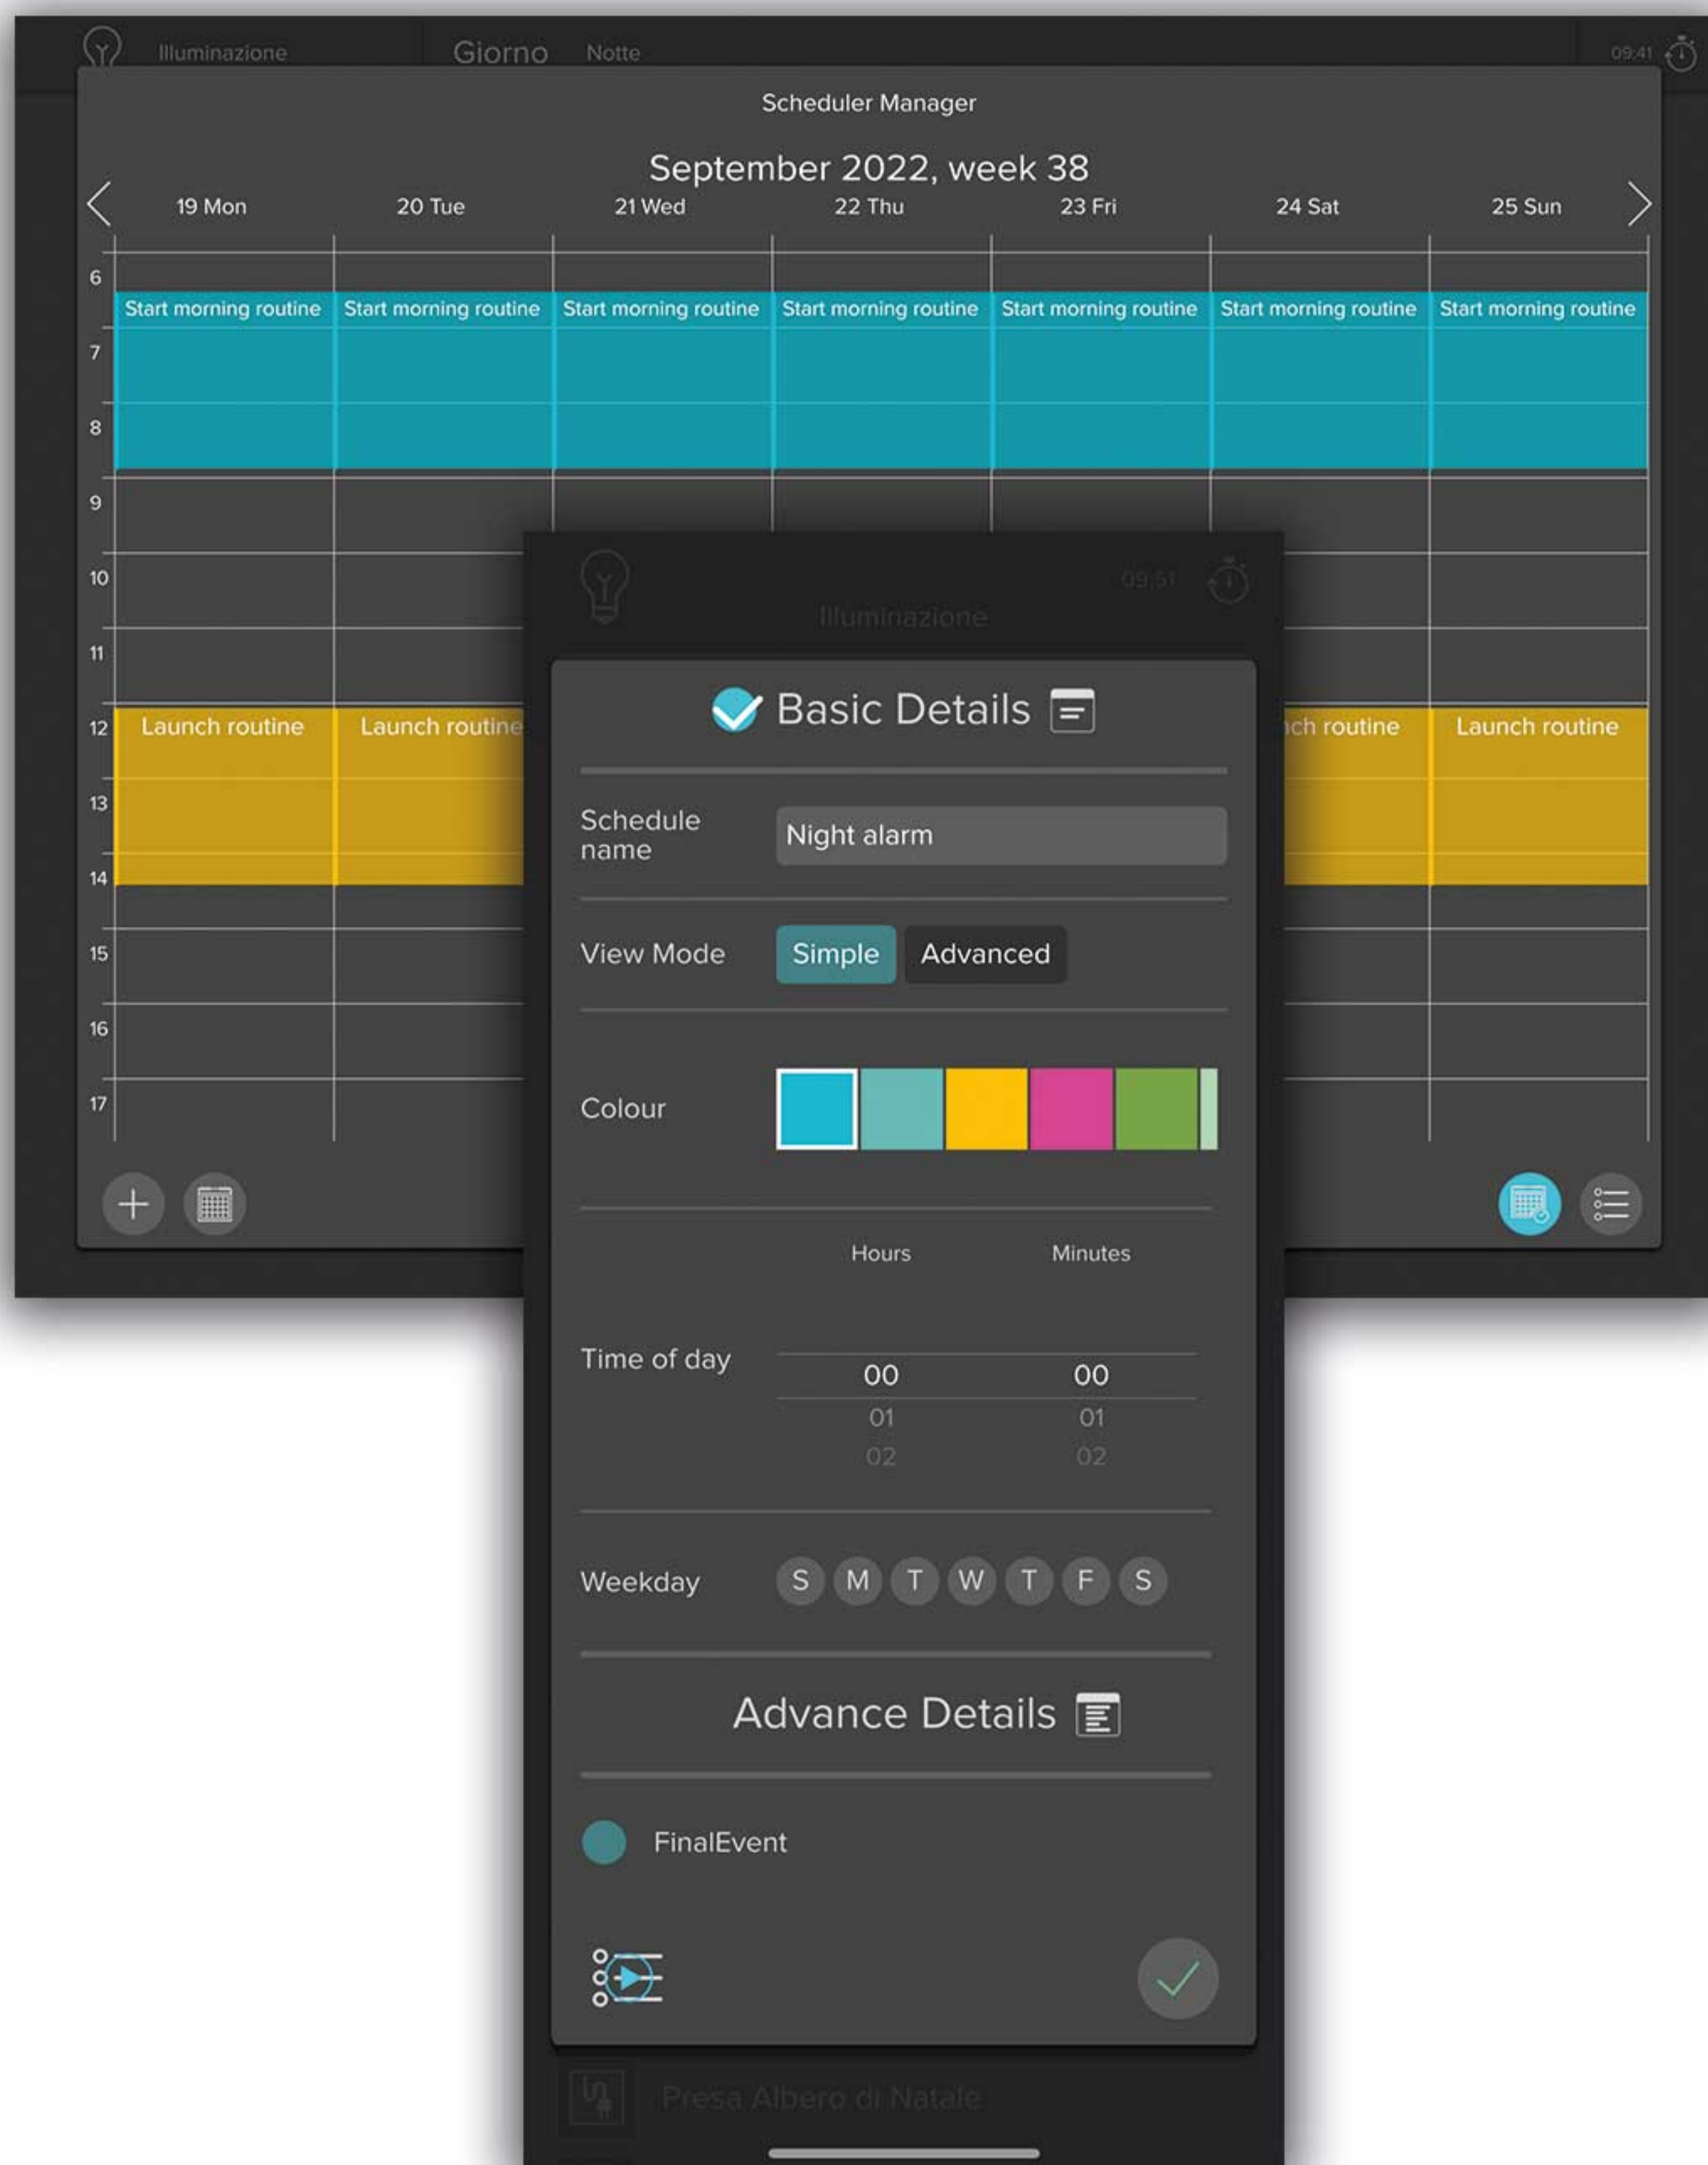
Illuminazione Giorno Notte 09:41

Scheduler Manager

September 2022, week 38

19 Mon 20 Tue 21 Wed 22 Thu 23 Fri 24 Sat 25 Sun

6
Start morning routine Start morning routine Start morning routine Start morning routine Start morning routine Start morning routine Start morning routine
7
8
9
10
11
12
Launch routine Launch routine ch routine Launch routine
13
14
15
16
17

09:51
Illuminazione

Basic Details

Schedule name
Night alarm

View Mode
Simple Advanced

Colour

Hours Minutes

Time of day
00 00
01 01
02 02

Weekday
S M T W T F S

Advance Details

FinalEvent

Presa Albero di Natale